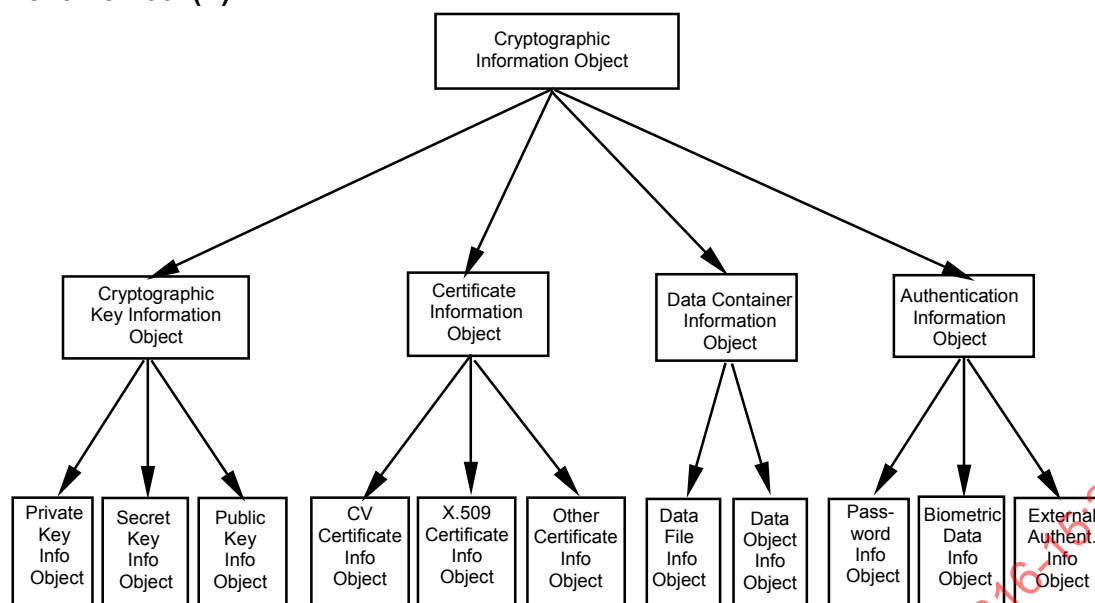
Cryptographic Information Object

Cryptographic Key Information Object

Certificate Information Object

Data Container Information Object

Authentication Information Object

Private Key Info Object

Secret Key Info Object

Public Key Info Object

CV Certificate Info Object

X.509 Certificate Info Object

Other Certificate Info Object

Data File Info Object

Data Object Info Object

Pass-word Info Object

Biometric Data Info Object

External Authent. Info Object